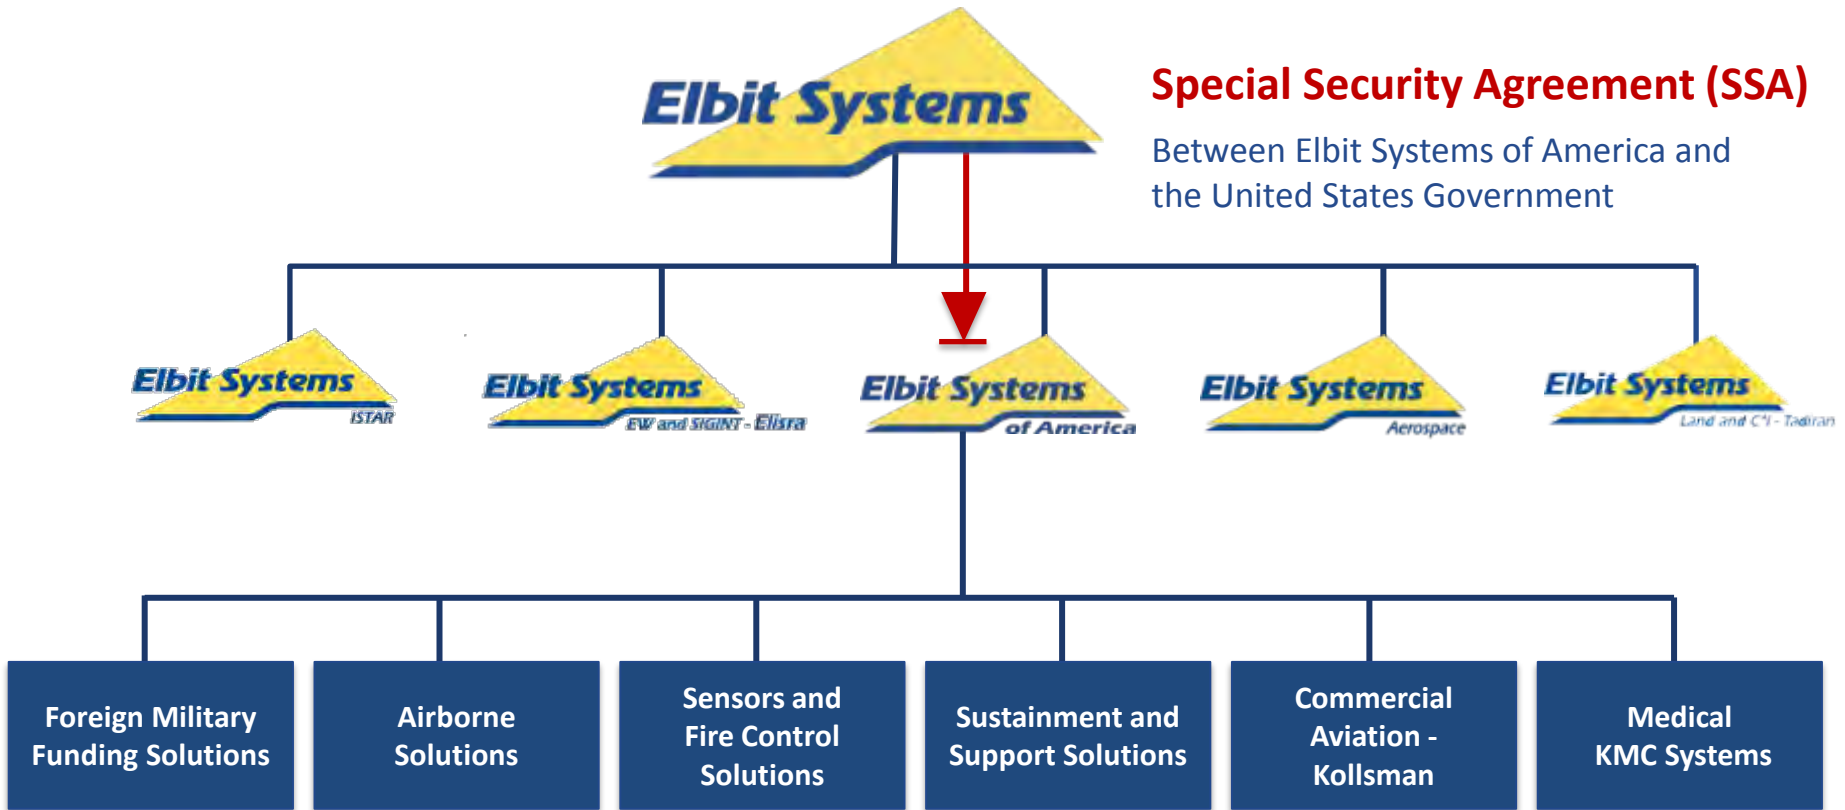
Elbit Systems

Special Security Agreement (SSA)

Between Elbit Systems of America and the United States Government

Elbit Systems ISTAR

Elbit Systems EW and SIGINT - Elisra

Elbit Systems of America

Elbit Systems Aerospace

Elbit Systems Land and C⁴I - Tadiran

Foreign Military Funding Solutions

Airborne Solutions

Sensors and Fire Control Solutions

Sustainment and Support Solutions

Commercial Aviation - Kollsman

Medical KMC Systems